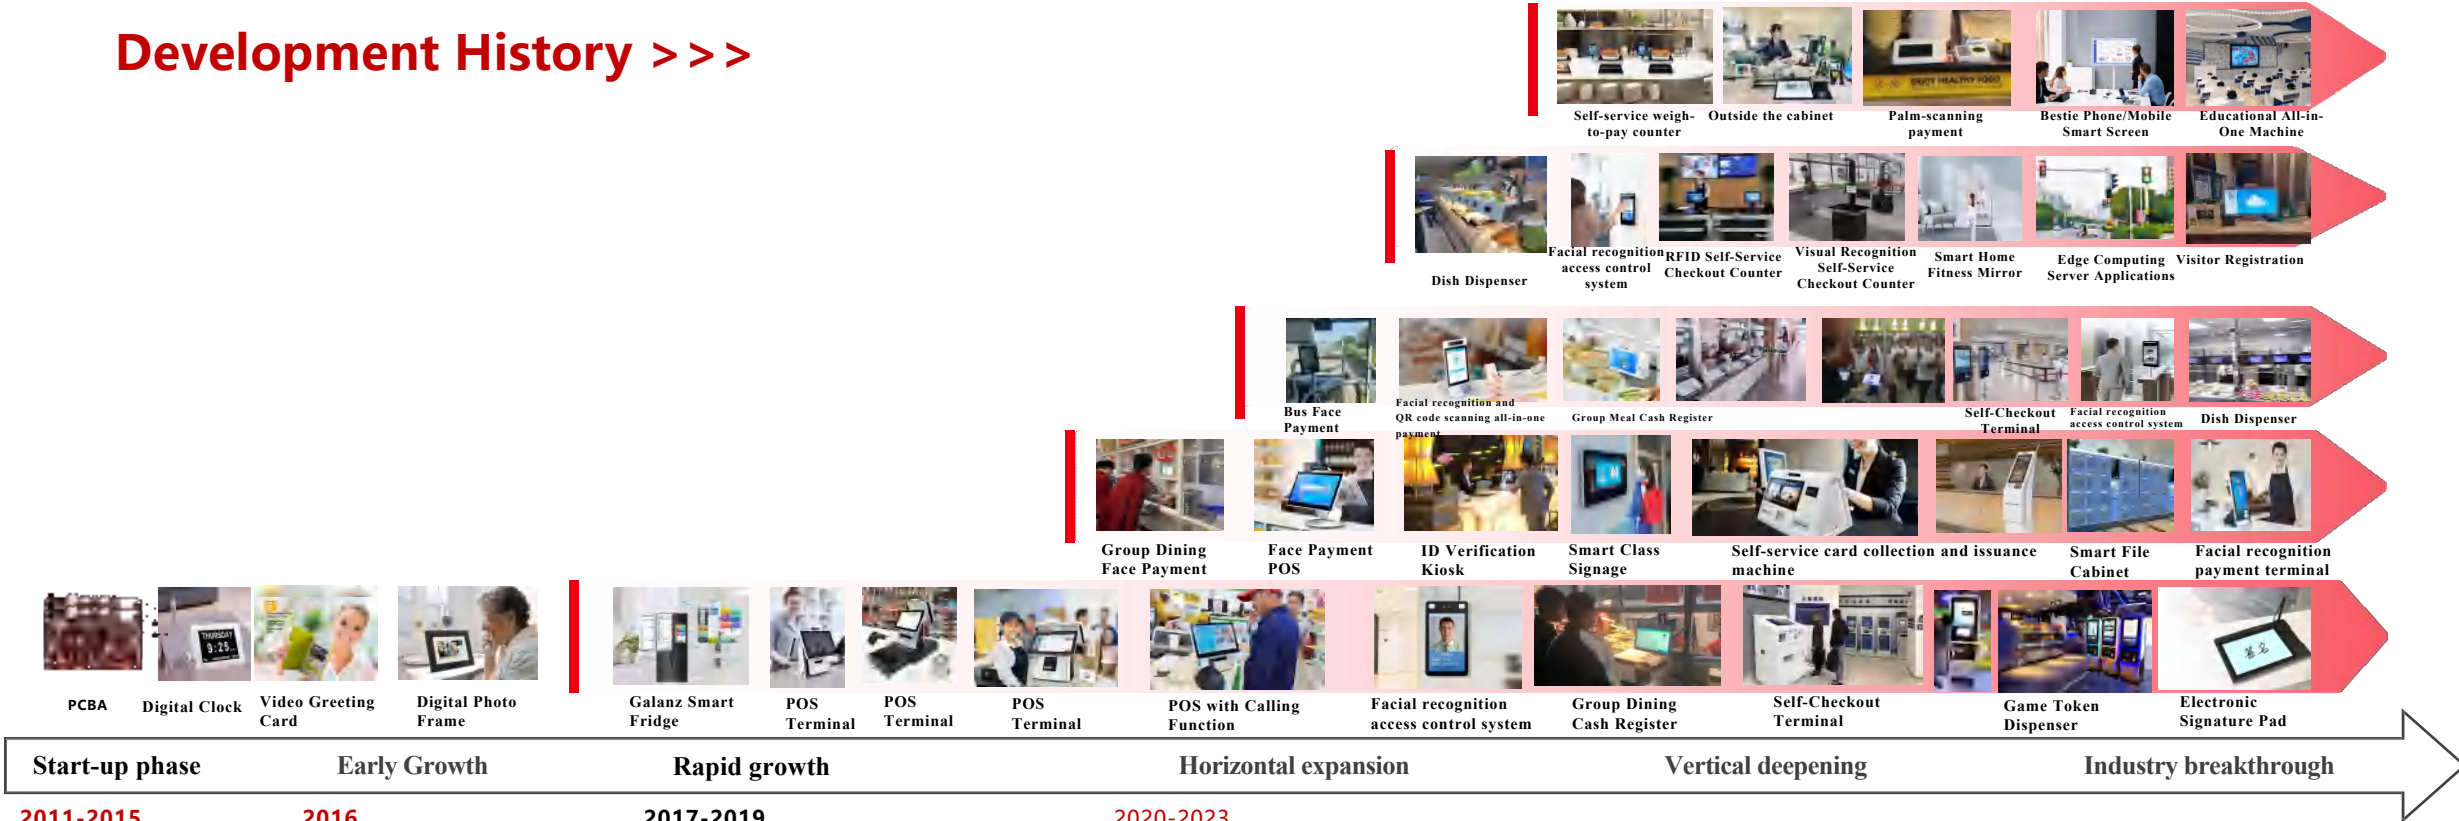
Development History >>>

Self-service weigh-to-pay counter
Outside the cabinet
Palm-scanning payment
Bestie Phone/Mobile Smart Screen
Educational All-in-One Machine

Dish Dispenser
Facial recognition access control system
RFID Self-Service Checkout Counter
Visual Recognition Self-Service Checkout Counter
Smart Home Fitness Mirror
Edge Computing Server Applications
Visitor Registration

Bus Face Payment
Facial recognition and QR code scanning all-in-one payment
Group Meal Cash Register
Self-Checkout Terminal
Facial recognition access control system
Dish Dispenser

Group Dining Face Payment
Face Payment POS
ID Verification Kiosk
Smart Class Signage
Self-service card collection and issuance machine
Smart File Cabinet
Facial recognition payment terminal

PCBA
Digital Clock
Video Greeting Card
Digital Photo Frame
Galanz Smart Fridge
POS Terminal
POS Terminal
POS Terminal
POS with Calling Function
Facial recognition access control system
Group Dining Cash Register
Self-Checkout Terminal
Game Token Dispenser
Electronic Signature Pad

Start-up phase
Early Growth
Rapid growth
Horizontal expansion
Vertical deepening
Industry breakthrough

2011-2015
2016
2017-2019
2020-2023